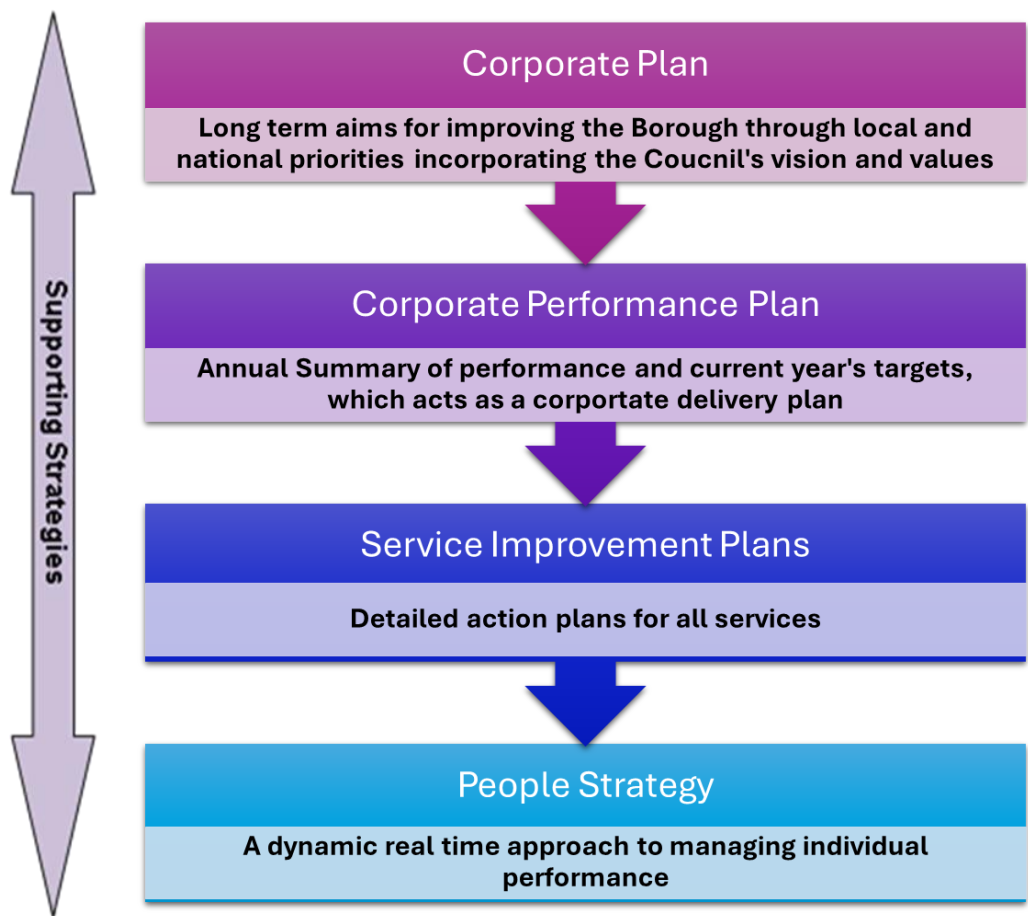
Supporting Strategies

Corporate Plan

Long term aims for improving the Borough through local and national priorities incorporating the Coucnil's vision and values

Corporate Performance Plan

Annual Summary of performance and current year's targets, which acts as a corportate delivery plan

Service Improvement Plans

Detailed action plans for all services

People Strategy

A dynamic real time approach to managing individual performance